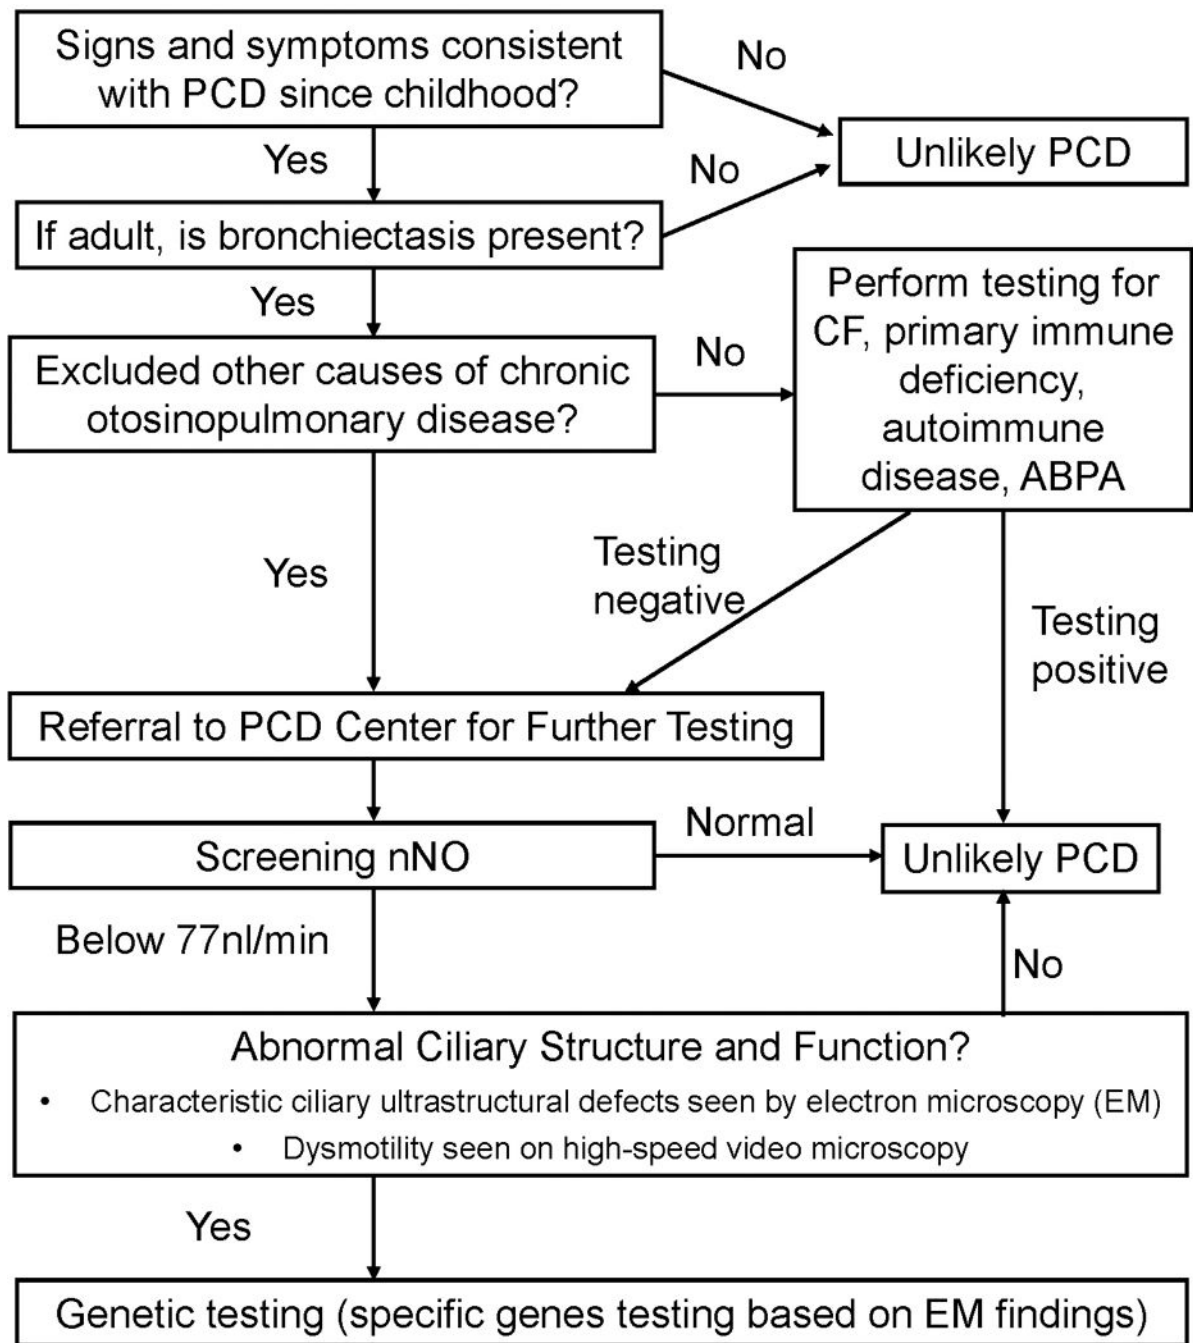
Signs and symptoms consistent with PCD since childhood?

No

Unlikely PCD

Yes

No

If adult, is bronchiectasis present?

Yes

Perform testing for CF, primary immune deficiency, autoimmune disease, ABPA

Excluded other causes of chronic otosinopulmonary disease?

No

Testing negative

Yes

Testing positive

Referral to PCD Center for Further Testing

Normal

Screening nNO

Unlikely PCD

Below 77nl/min

No

Abnormal Ciliary Structure and Function?

• Characteristic ciliary ultrastructural defects seen by electron microscopy (EM)

• Dysmotility seen on high-speed video microscopy

Yes

Genetic testing (specific genes testing based on EM findings)